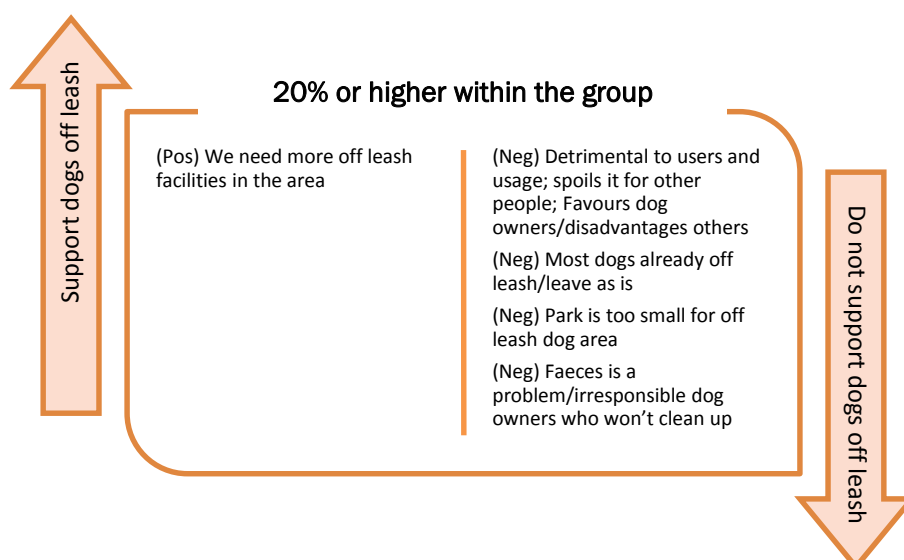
Support dogs off leash

20% or higher within the group

(Pos) We need more off leash facilities in the area

(Neg) Detrimental to users and usage; spoils it for other people; Favours dog owners/disadvantages others

(Neg) Most dogs already off leash/leave as is

(Neg) Park is too small for off leash dog area

(Neg) Faeces is a problem/irresponsible dog owners who won't clean up

Do not support dogs off leash